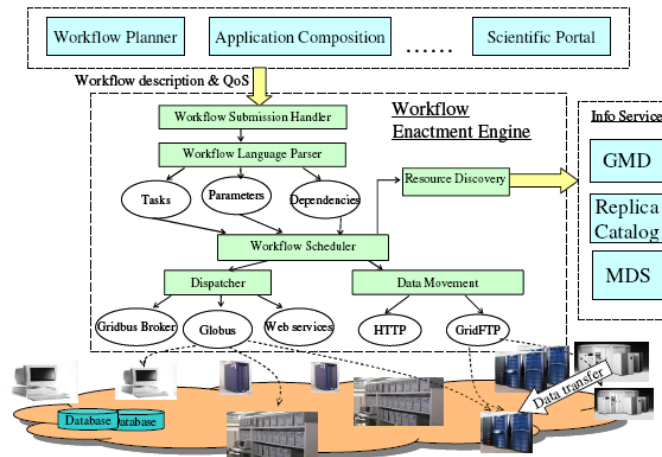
Workflow Planner

Application Composition

......

Scientific Portal

Workflow description & QoS

Workflow Enactment Engine

Info Service

Workflow Submission Handler

Workflow Language Parser

Tasks

Parameters

Dependencies

Resource Discovery

GMD

Replica Catalog

Workflow Scheduler

MDS

Dispatcher

Data Movement

Gridbus Broker

Globus

Web services

HTTP

GridFTP

Data transfer

Database

Database